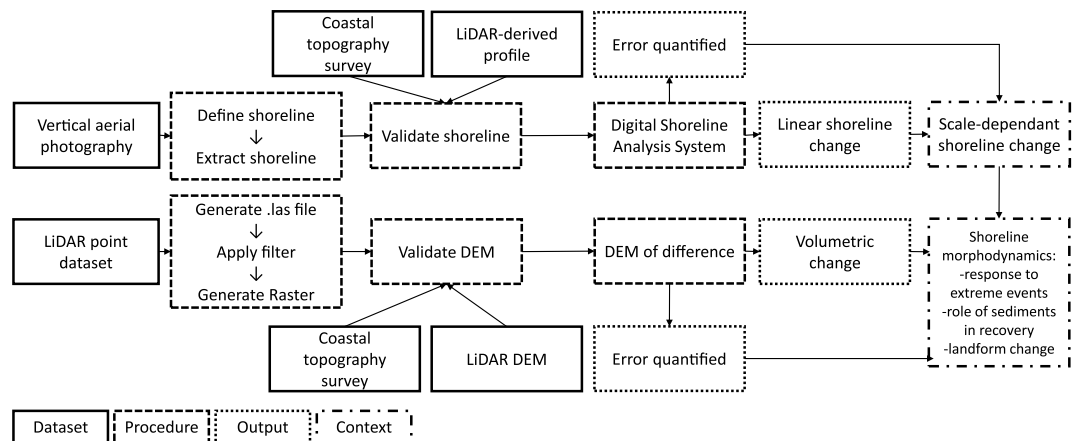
Coastal topography survey

LiDAR-derived profile

Error quantified

Vertical aerial photography

Define shoreline
↓
Extract shoreline

Validate shoreline

Digital Shoreline Analysis System

Linear shoreline change

Scale-dependant shoreline change

LiDAR point dataset

Generate .las file
↓
Apply filter
↓
Generate Raster

Validate DEM

DEM of difference

Volumetric change

Shoreline morphodynamics:
-response to extreme events
-role of sediments in recovery
-landform change

Coastal topography survey

LiDAR DEM

Error quantified

Dataset

Procedure

Output

Context